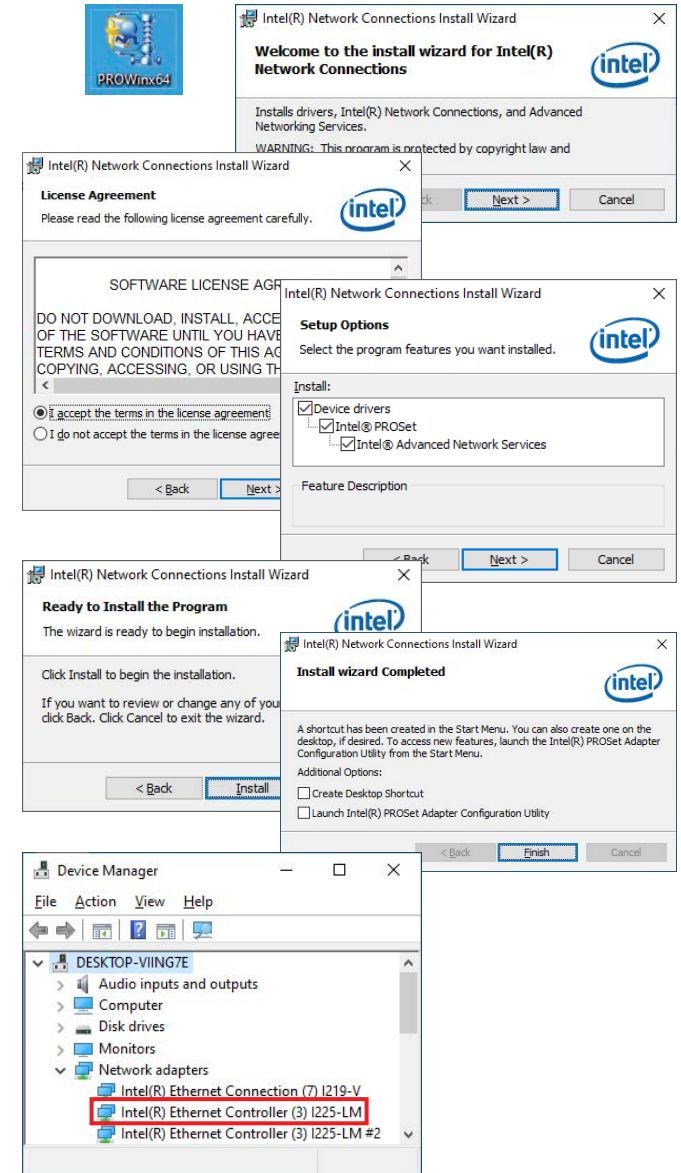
PROWinx64

Intel(R) Network Connections Install Wizard
Welcome to the install wizard for Intel(R) Network Connections
intel
Installs drivers, Intel(R) Network Connections, and Advanced Networking Services.
WARNING: This program is protected by copyright law and
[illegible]ck
Next >
Cancel

Intel(R) Network Connections Install Wizard
License Agreement
Please read the following license agreement carefully.
intel
SOFTWARE LICENSE AGR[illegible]
DO NOT DOWNLOAD, INSTALL, ACCE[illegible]
OF THE SOFTWARE UNTIL YOU HAVE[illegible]
TERMS AND CONDITIONS OF THIS AC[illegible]
COPYING, ACCESSING, OR USING TH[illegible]
I accept the terms in the license agreement
I do not accept the terms in the license agree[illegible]
< Back
Next >

Intel(R) Network Connections Install Wizard
Setup Options
Select the program features you want installed.
intel
Install:
Device drivers
Intel® PROSet
Intel® Advanced Network Services
Feature Description
< Back
Next >
Cancel

Intel(R) Network Connections Install Wizard
Ready to Install the Program
The wizard is ready to begin installation.
intel
Click Install to begin the installation.
If you want to review or change any of you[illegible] click Back. Click Cancel to exit the wizard.
< Back
Install

Intel(R) Network Connections Install Wizard
Install wizard Completed
intel
A shortcut has been created in the Start Menu. You can also create one on the desktop, if desired. To access new features, launch the Intel(R) PROSet Adapter Configuration Utility from the Start Menu.
Additional Options:
Create Desktop Shortcut
Launch Intel(R) PROSet Adapter Configuration Utility
< Back
Finish
Cancel

Device Manager
File Action View Help
DESKTOP-VIING7E
Audio inputs and outputs
Computer
Disk drives
Monitors
Network adapters
Intel(R) Ethernet Connection (7) I219-V
Intel(R) Ethernet Controller (3) I225-LM
Intel(R) Ethernet Controller (3) I225-LM #2